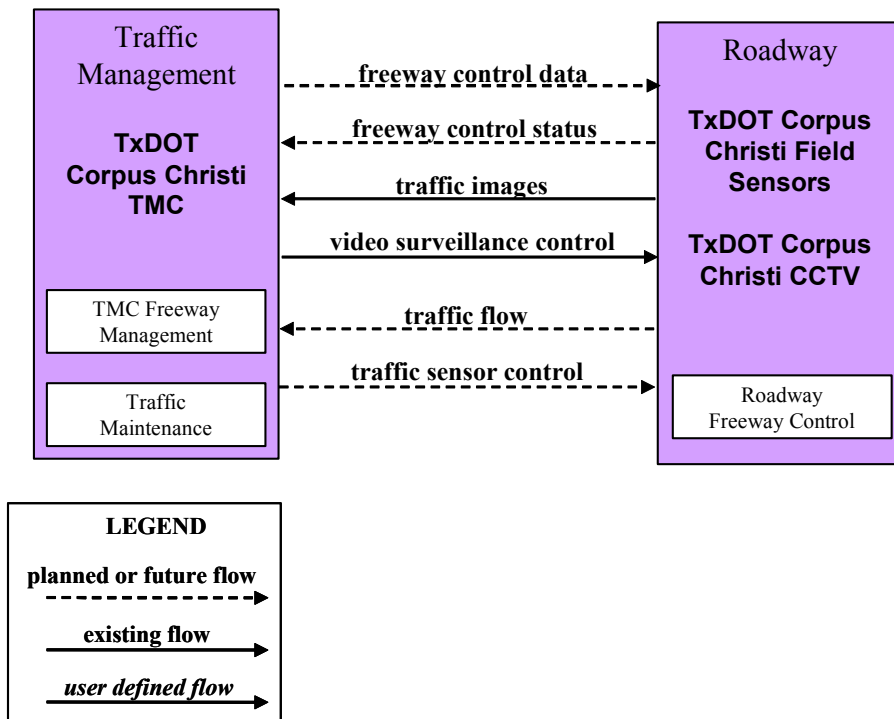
Traffic Management

TxDOT Corpus Christi TMC

TMC Freeway Management

Traffic Maintenance

freeway control data

freeway control status

traffic images

video surveillance control

traffic flow

traffic sensor control

Roadway

TxDOT Corpus Christi Field Sensors

TxDOT Corpus Christi CCTV

Roadway Freeway Control

LEGEND

planned or future flow

existing flow

*user defined flow*